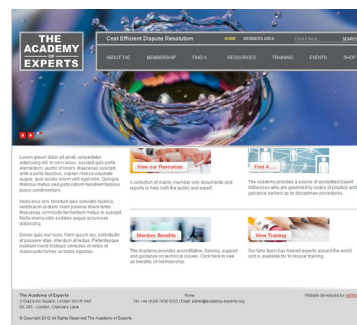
THE ACADEMY OF EXPERTS

Cost Efficient Dispute Resolution

HOME MEMBERS AREA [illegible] SEARCH

ABOUT TAE MEMBERSHIP FIND A... RESOURCES TRAINING EVENTS SHOP

Lorem ipsum dolor sit amet, consectetur adipiscing elit. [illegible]

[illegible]

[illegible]

View our Resources

A collection of mainly member only documents and reports to help both the public and expert.

Find A...

The Academy provides a source of accredited Expert Witnesses who are governed by codes of practice and guidance backed up by disciplinary procedures.

Member Benefits

The Academy provides accreditation, training, support and guidance on technical issues. Click here to see all benefits of membership.

View Training

Our tutor team has trained experts around the world and is available for 'in-house' training.

The Academy of Experts
3 Gray's Inn Square, London WC1R 5AH
DX 283 - London, Chancery Lane

Home
Tel: +44 (0)20 7430 0333 | Email: admin@academy-experts.org

Website developed by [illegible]

© Copyright 2012 All Rights Reserved The Academy of Experts